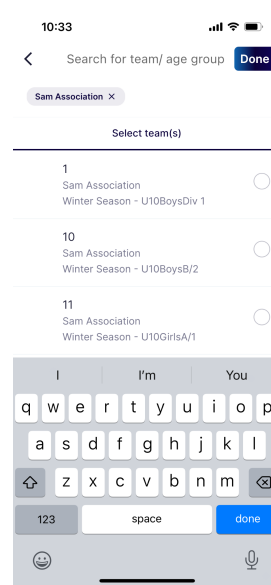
10:33

<

Search for team/ age group

Done

Sam Association ×

Select team(s)

1
Sam Association
Winter Season - U10BoysDiv 1

10
Sam Association
Winter Season - U10BoysB/2

11
Sam Association
Winter Season - U10GirlsA/1

I

I'm

You

q w e r t y u i o p

a s d f g h j k l

z x c v b n m

123

space

done